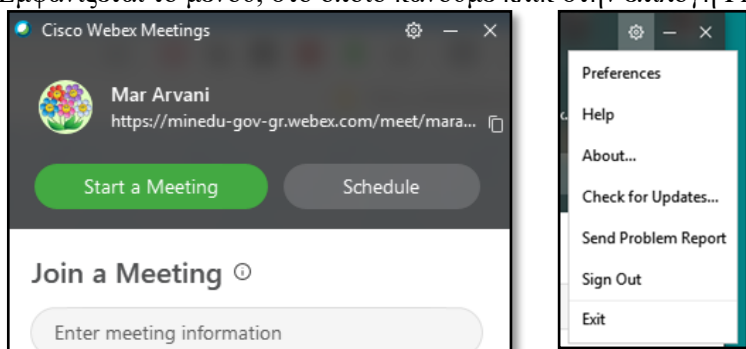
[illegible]

Cisco Webex Meetings

Mar Arvani

https://minedu-gov-gr.webex.com/meet/mara...

Start a Meeting

Schedule

Join a Meeting

Enter meeting information

Preferences

Help

About...

Check for Updates...

Send Problem Report

Sign Out

Exit